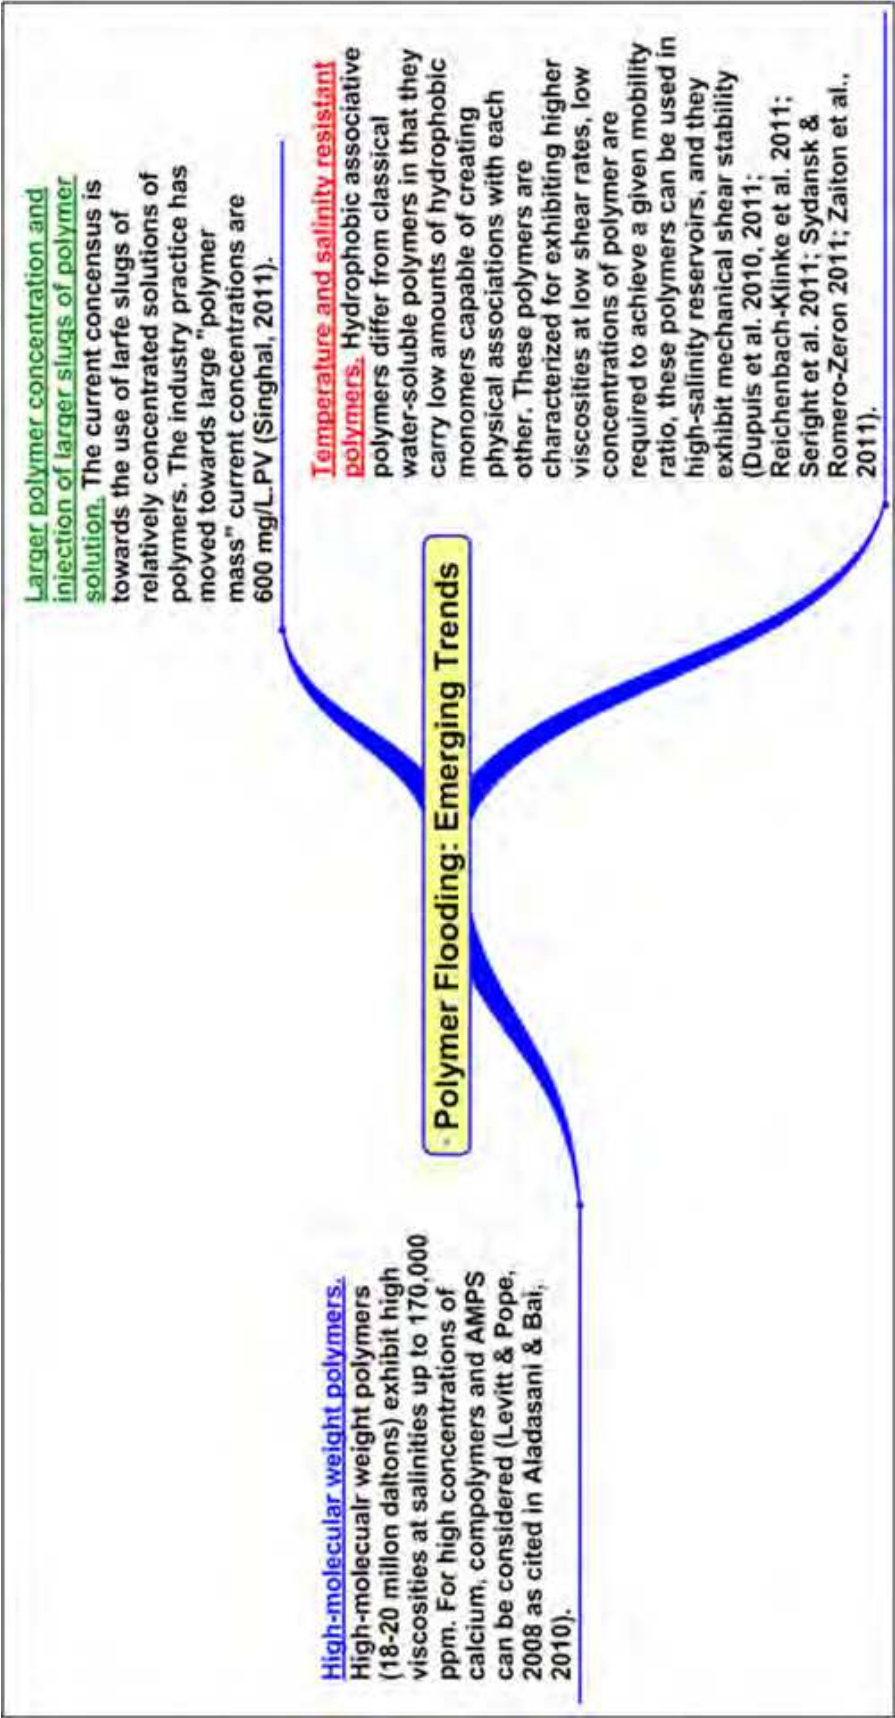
Polymer Flooding: Emerging Trends

Larger polymer concentration and injection of larger slugs of polymer solution. The current concensus is towards the use of larfe slugs of relatively concentrated solutions of polymers. The industry practice has moved towards large "polymer mass" current concentrations are 600 mg/L.PV (Singhal, 2011).

Temperature and salinity resistant polymers. Hydrophobic associative polymers differ from classical water-soluble polymers in that they carry low amounts of hydrophobic monomers capable of creating physical assosiations with each other. These polymers are characterized for exhibiting higher viscosities at low shear rates, low concentrations of polymer are required to achieve a given mobility ratio, these polymers can be used in high-salinity reservoirs, and they exhibit mechanical shear stability (Dupuis et al. 2010, 2011; Reichenbach-Klinke et al. 2011; Seright et al. 2011; Sydansk & Romero-Zeron 2011; Zaiton et al., 2011).

High-molecualr weight polymers.
High-molecualr weight polymers (18-20 millon daltons) exhibit high viscosities at salinities up to 170,000 ppm. For high concentrations of calcium, compolymers and AMPS can be considered (Levitt & Pope, 2008 as cited in Aladasani & Bai, 2010).